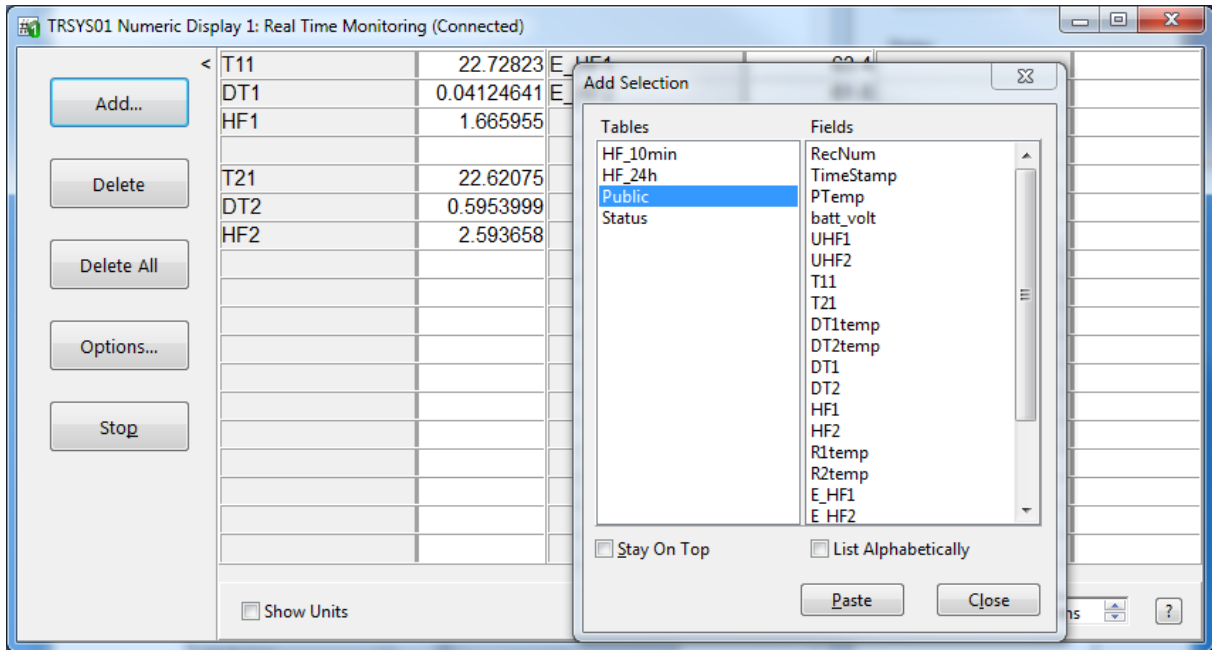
TRSYS01 Numeric Display 1: Real Time Monitoring (Connected)

Add...

Delete

Delete All

Options...

Stop

| < T11 | 22.72823 | E_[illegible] |
|---|---|---|
| DT1 | 0.04124641 | E_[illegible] |
| HF1 | 1.665955 | |
| | | |
| T21 | 22.62075 | |
| DT2 | 0.5953999 | |
| HF2 | 2.593658 | |

Show Units

Add Selection

Tables
HF_10min
HF_24h
Public
Status

Fields
RecNum
TimeStamp
PTemp
batt_volt
UHF1
UHF2
T11
T21
DT1temp
DT2temp
DT1
DT2
HF1
HF2
R1temp
R2temp
E_HF1
E_HF2

Stay On Top

List Alphabetically

Paste

Close

?